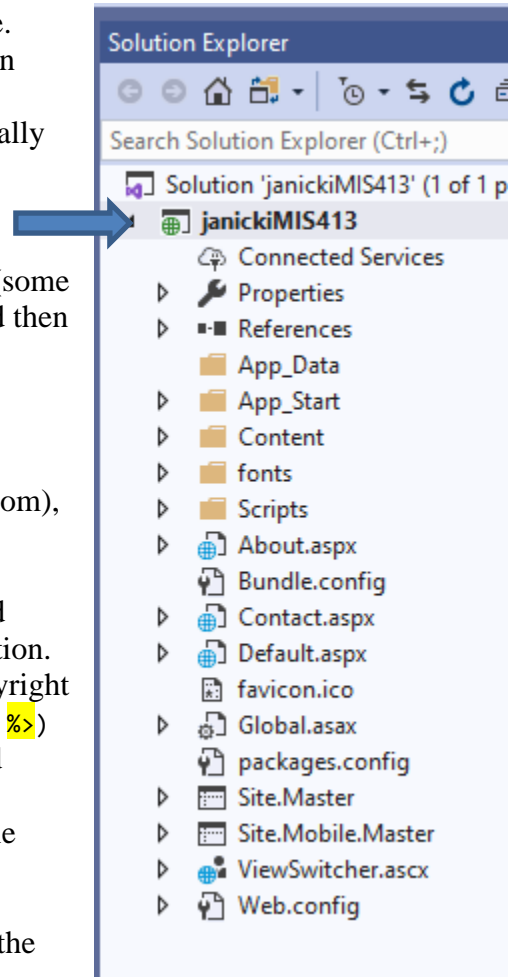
e.
n

ally

(some
l then

om),

d
tion.
yright
%>)
l

e

the

Solution Explorer

Search Solution Explorer (Ctrl+;)

Solution 'janickiMIS413' (1 of 1 p
janickiMIS413
Connected Services
Properties
References
App_Data
App_Start
Content
fonts
Scripts
About.aspx
Bundle.config
Contact.aspx
Default.aspx
favicon.ico
Global.asax
packages.config
Site.Master
Site.Mobile.Master
ViewSwitcher.ascx
Web.config